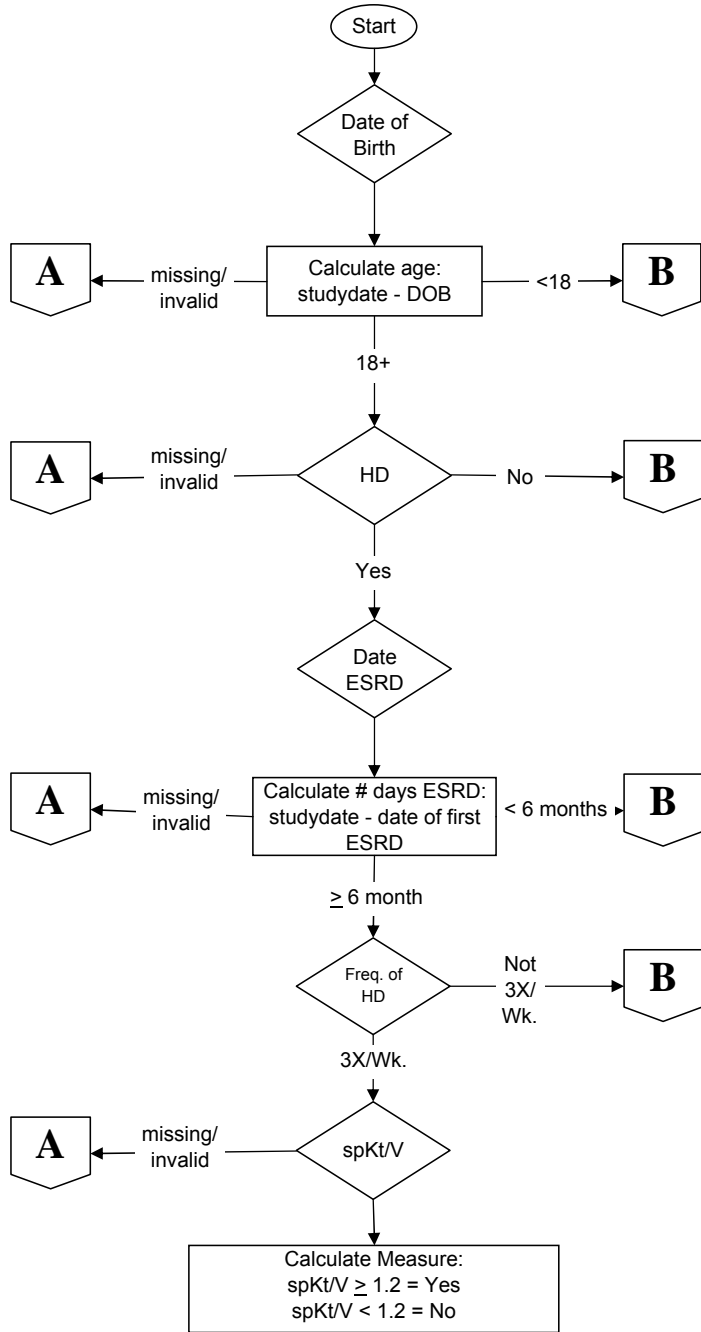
Start

Date of Birth

A missing/ invalid

Calculate age: studydate - DOB

<18 B

18+

A missing/ invalid

HD

No B

Yes

Date ESRD

A missing/ invalid

Calculate # days ESRD: studydate - date of first ESRD

< 6 months B

$\geq$ 6 month

Freq. of HD

Not 3X/ Wk. B

3X/Wk.

A missing/ invalid

spKt/V

Calculate Measure:
spKt/V $\geq$ 1.2 = Yes
spKt/V < 1.2 = No